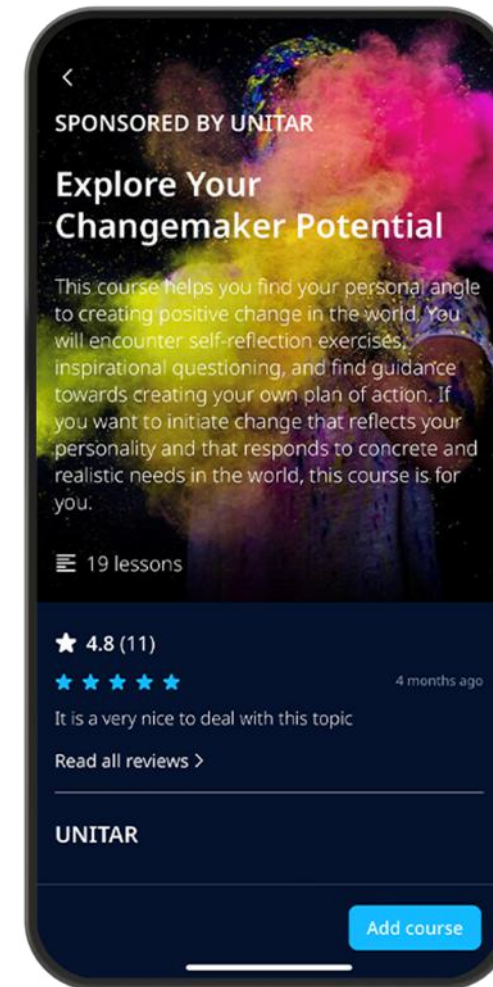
SPONSORED BY UNITAR

Explore Your Changemaker Potential

This course helps you find your personal angle to creating positive change in the world. You will encounter self-reflection exercises, inspirational questioning, and find guidance towards creating your own plan of action. If you want to initiate change that reflects your personality and that responds to concrete and realistic needs in the world, this course is for you.

19 lessons

4.8 (11)

4 months ago

It is a very nice to deal with this topic

Read all reviews >

UNITAR

Add course